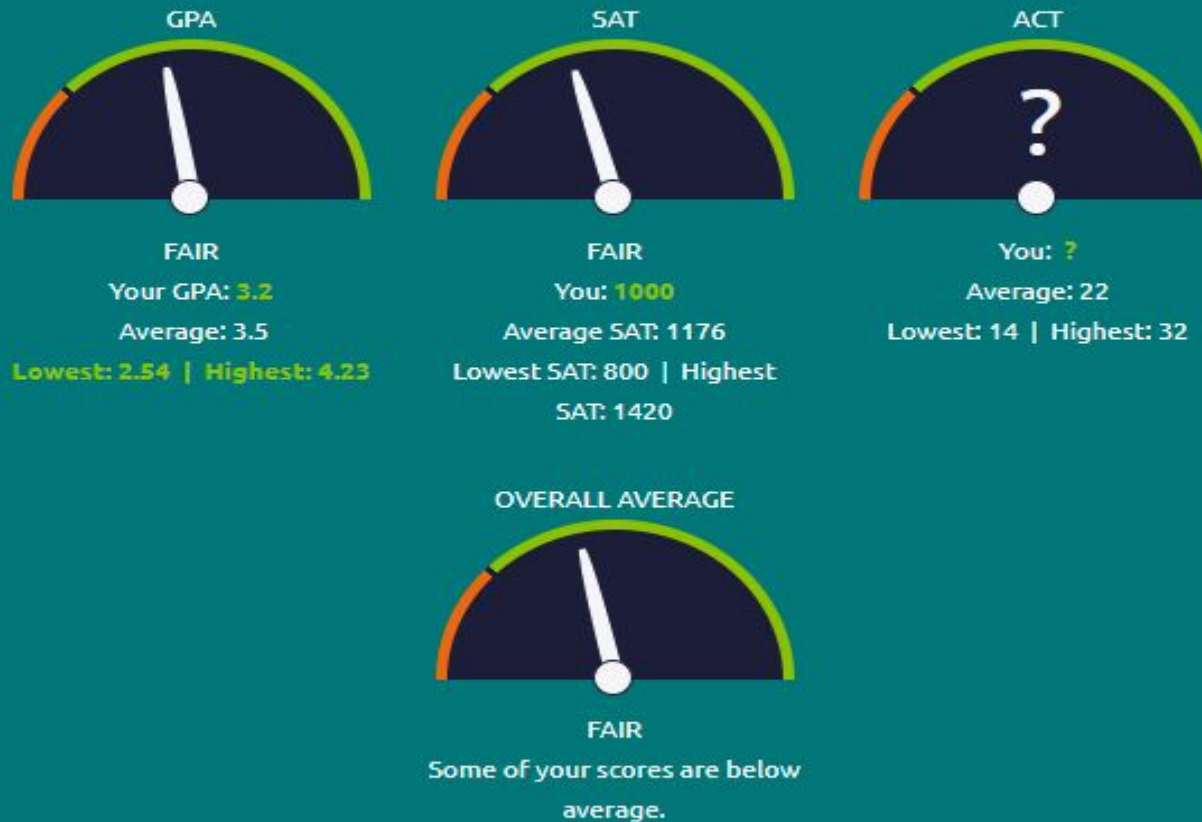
GPA

FAIR
Your GPA: 3.2
Average: 3.5
Lowest: 2.54 | Highest: 4.23

SAT

FAIR
You: 1000
Average SAT: 1176
Lowest SAT: 800 | Highest SAT: 1420

ACT

?

You: ?
Average: 22
Lowest: 14 | Highest: 32

OVERALL AVERAGE

FAIR
Some of your scores are below average.